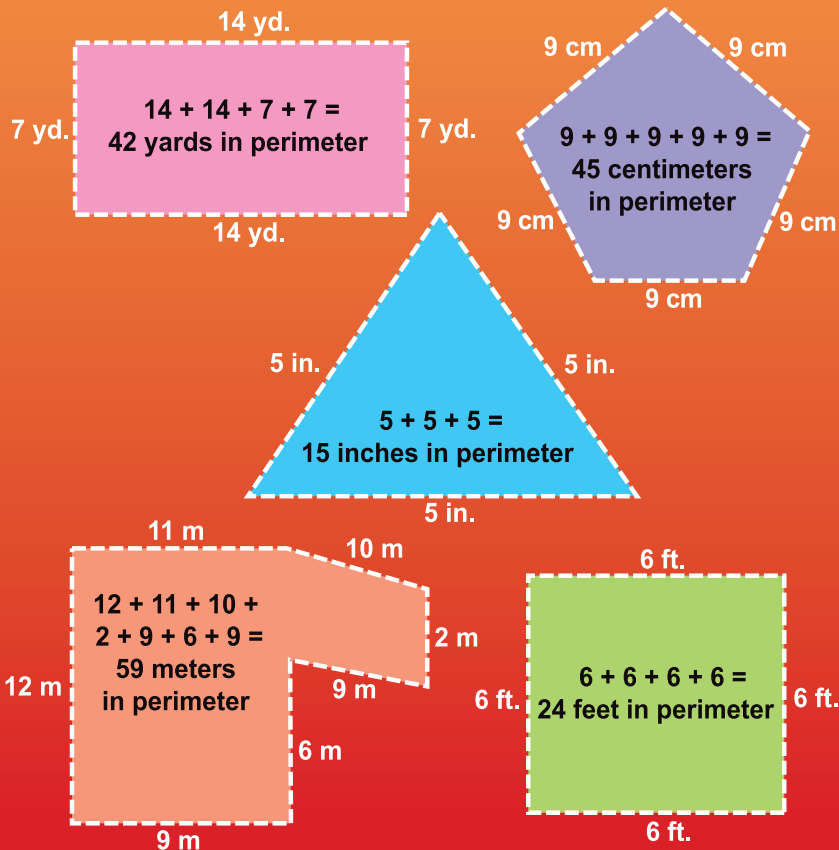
14 yd.

7 yd.

14 + 14 + 7 + 7 =
42 yards in perimeter

7 yd.

14 yd.

9 cm

9 cm

9 + 9 + 9 + 9 + 9 =
45 centimeters
in perimeter

9 cm

9 cm

9 cm

5 in.

5 in.

5 + 5 + 5 =
15 inches in perimeter

5 in.

11 m

10 m

12 + 11 + 10 +
2 + 9 + 6 + 9 =
59 meters
in perimeter

2 m

12 m

9 m

6 m

9 m

6 ft.

6 ft.

6 + 6 + 6 + 6 =
24 feet in perimeter

6 ft.

6 ft.